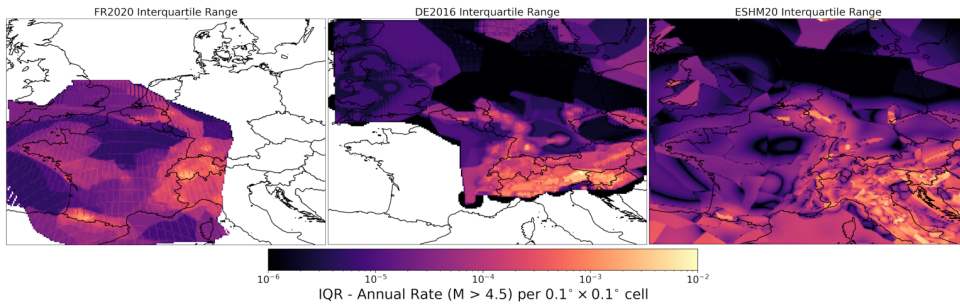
FR2020 Interquartile Range

DE2016 Interquartile Range

ESHM20 Interquartile Range

$10^{-6}$ $10^{-5}$ $10^{-4}$ $10^{-3}$ $10^{-2}$

IQR - Annual Rate (M > 4.5) per $0.1^{\circ} \times 0.1^{\circ}$ cell